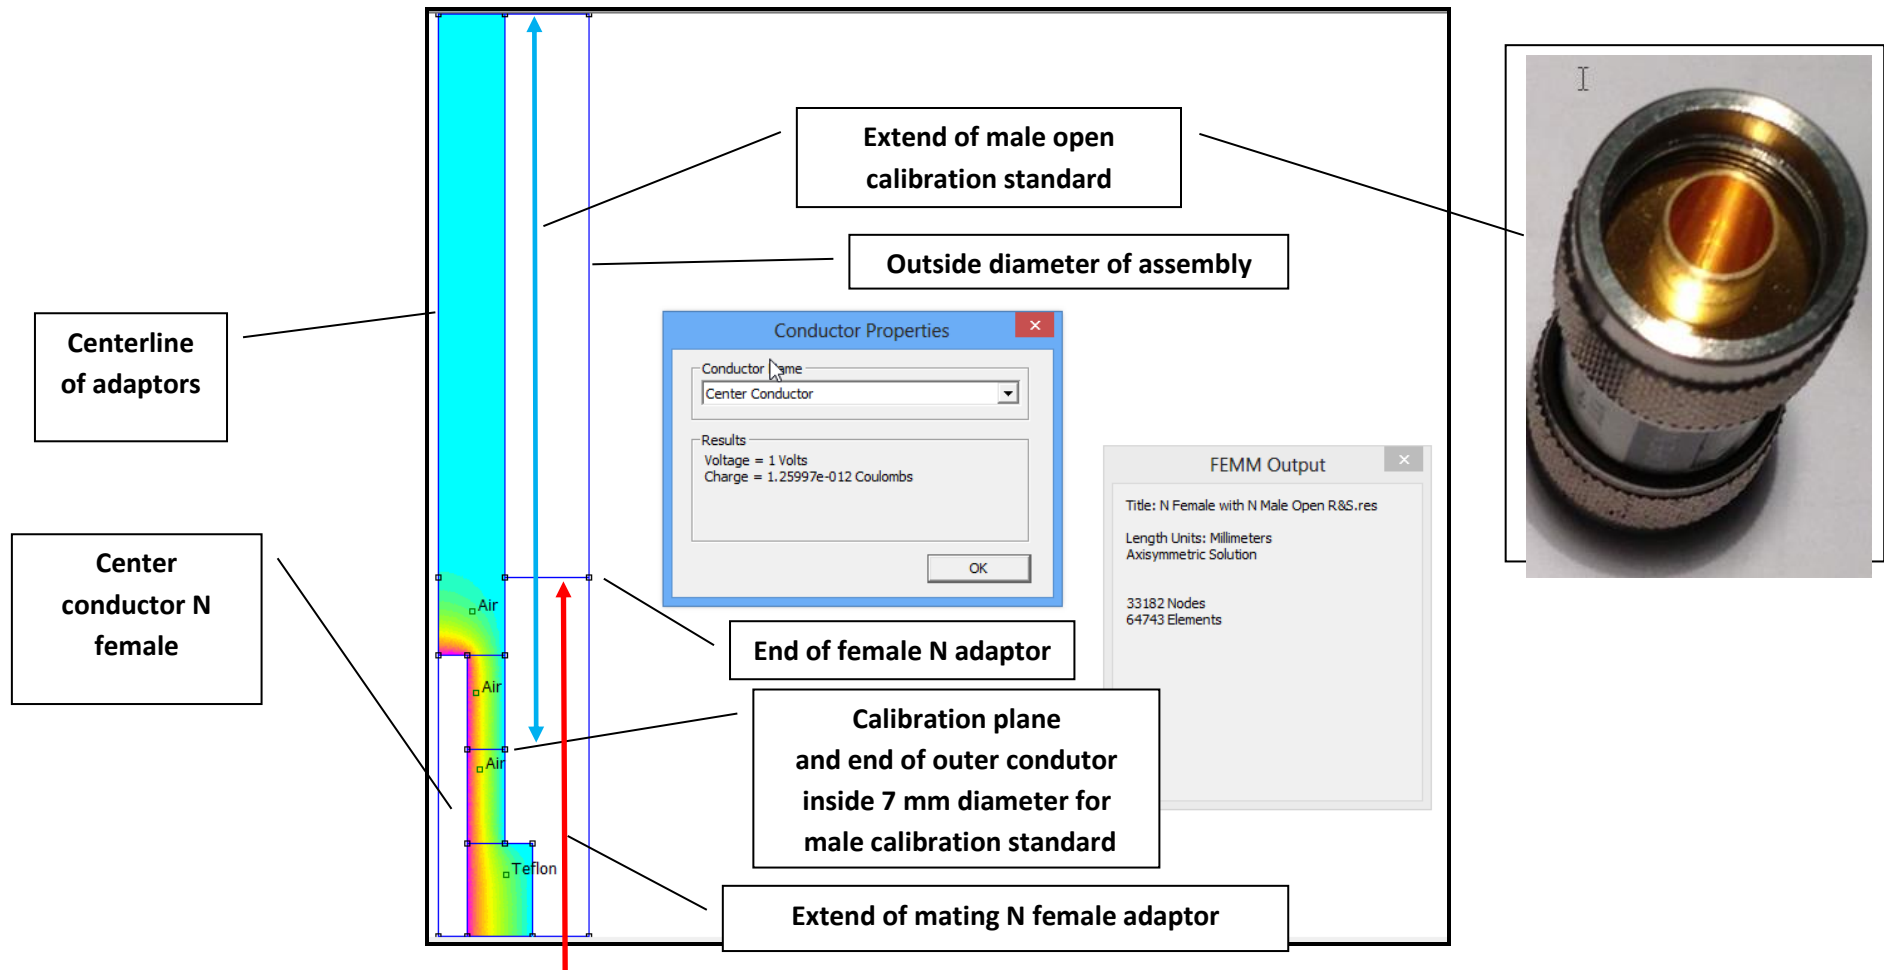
Extend of male open calibration standard

Outside diameter of assembly

Centerline of adaptors

Conductor Properties
Conductor Name
Center Conductor
Results
Voltage = 1 Volts
Charge = 1.25997e-012 Coulombs
OK

FEMM Output
Title: N Female with N Male Open R&S.res
Length Units: Millimeters
Axisymmetric Solution
33182 Nodes
64743 Elements

Center conductor N female

Air
Air
Air
Teflon

End of female N adaptor

Calibration plane and end of outer condutor inside 7 mm diameter for male calibration standard

Extend of mating N female adaptor